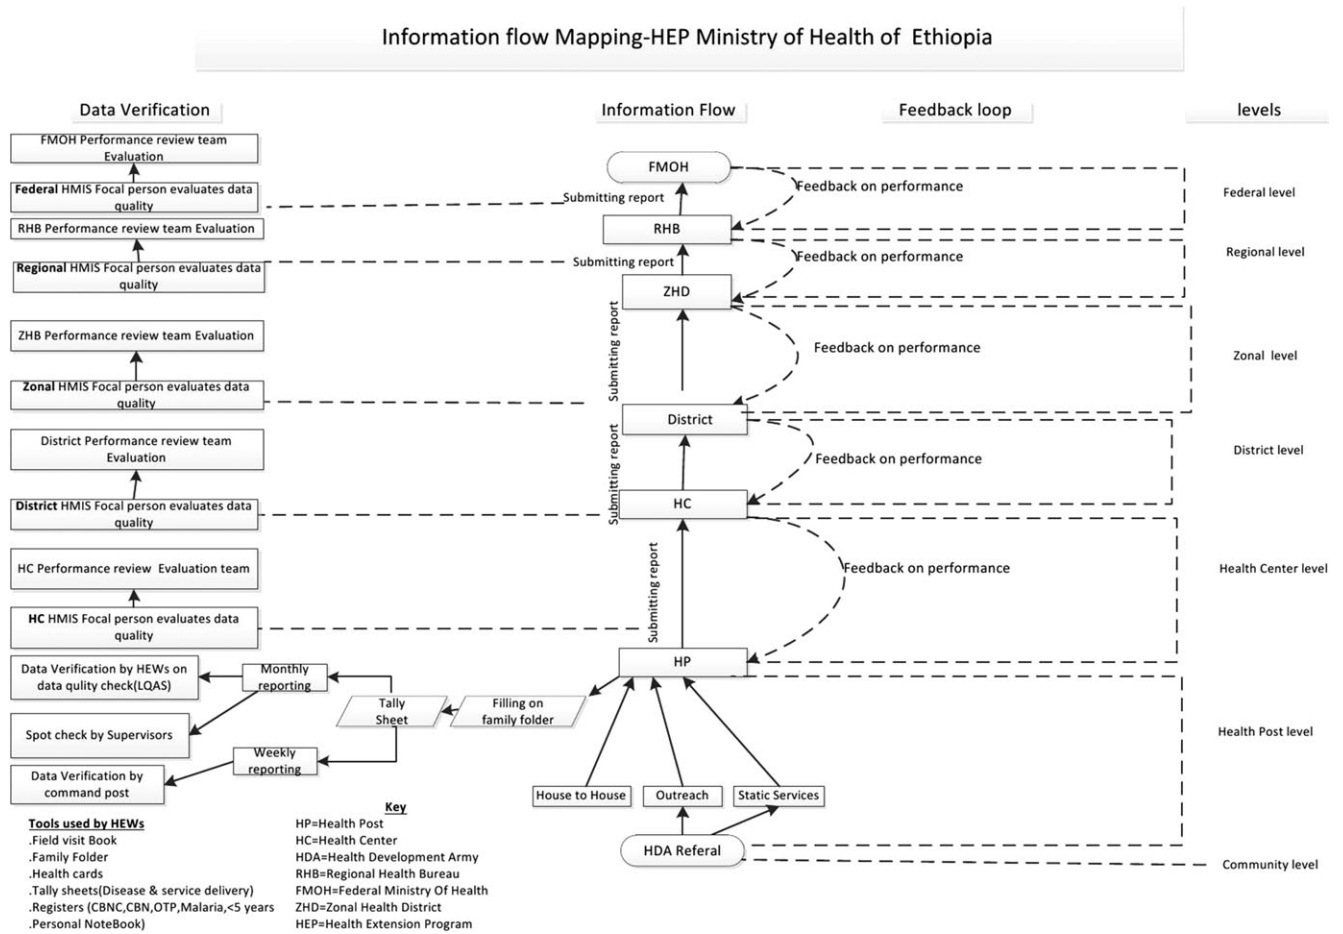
Information flow Mapping-HEP Ministry of Health of Ethiopia

Data Verification

Information Flow

Feedback loop

levels

FMOH Performance review team Evaluation

Federal HMIS Focal person evaluates data quality

RHB Performance review team Evaluation

Regional HMIS Focal person evaluates data quality

ZHB Performance review team Evaluation

Zonal HMIS Focal person evaluates data quality

District Performance review team Evaluation

District HMIS Focal person evaluates data quality

HC Performance review Evaluation team

HC HMIS Focal person evaluates data quality

Data Verification by HEWs on data qulity check(LQAS)

Monthly reporting

Spot check by Supervisors

Tally Sheet

Filling on family folder

Weekly reporting

Data Verification by command post

FMOH

Submitting report

Feedback on performance

Federal level

RHB

Submitting report

Feedback on performance

Regional level

ZHD

Submitting report

Feedback on performance

Zonal level

District

Submitting report

Feedback on performance

District level

HC

Submitting report

Feedback on performance

Health Center level

HP

Health Post level

House to House

Outreach

Static Services

HDA Referal

Community level

Tools used by HEWs
.Field visit Book
.Family Folder
.Health cards
.Tally sheets(Disease & service delivery)
.Registers (CBNC,CBN,OTP,Malaria,<5 years
.Personal NoteBook)

Key
HP=Health Post
HC=Health Center
HDA=Health Development Army
RHB=Regional Health Bureau
FMOH=Federal Ministry Of Health
ZHD=Zonal Health District
HEP=Health Extension Program